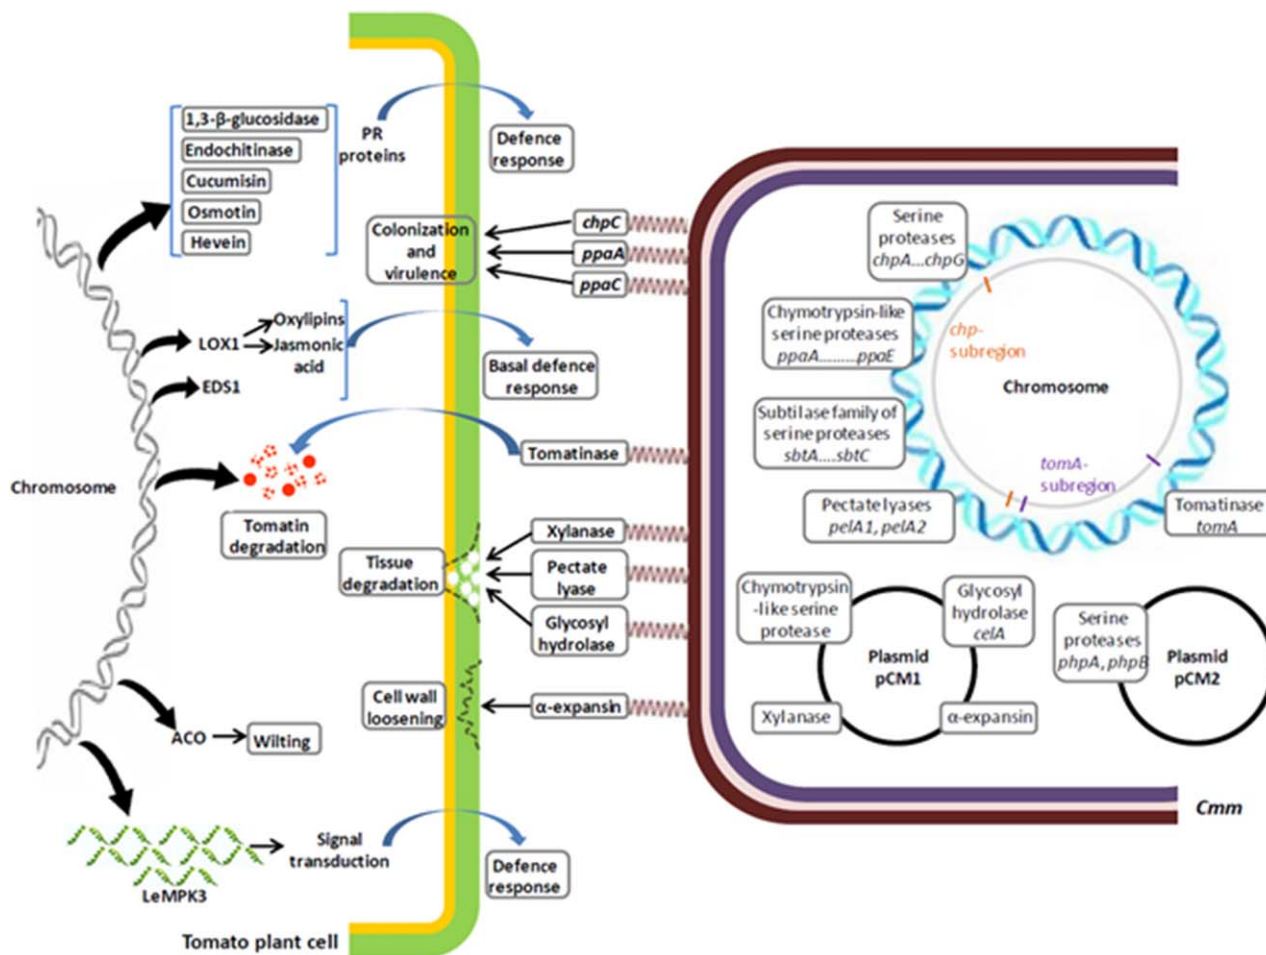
1,3-β-glucosidase
Endochitinase
Cucumisin
Osmotin
Hevein

PR proteins

Defence response

Colonization and virulence

chpC
ppaA
ppaC

LOX1
Oxylipins
Jasmonic acid
EDS1

Basal defence response

Tomatinase

Chromosome

Tomatin degradation

Tissue degradation

Xylanase
Pectate lyase
Glycosyl hydrolase

Cell wall loosening

α-expansin

ACO
Wilting

Signal transduction

Defence response

LeMPK3

Tomato plant cell

Serine proteases chpA....chpG

Chymotrypsin-like serine proteases ppaA.........ppaE

chp-subregion

Chromosome

Subtilase family of serine proteases sbtA....sbtC

tomA-subregion

Pectate lyases pelA1, pelA2

Tomatinase tomA

Chymotrypsin -like serine protease

Glycosyl hydrolase celA

Plasmid pCM1

Xylanase

α-expansin

Serine proteases phpA, phpB

Plasmid pCM2

Cmm